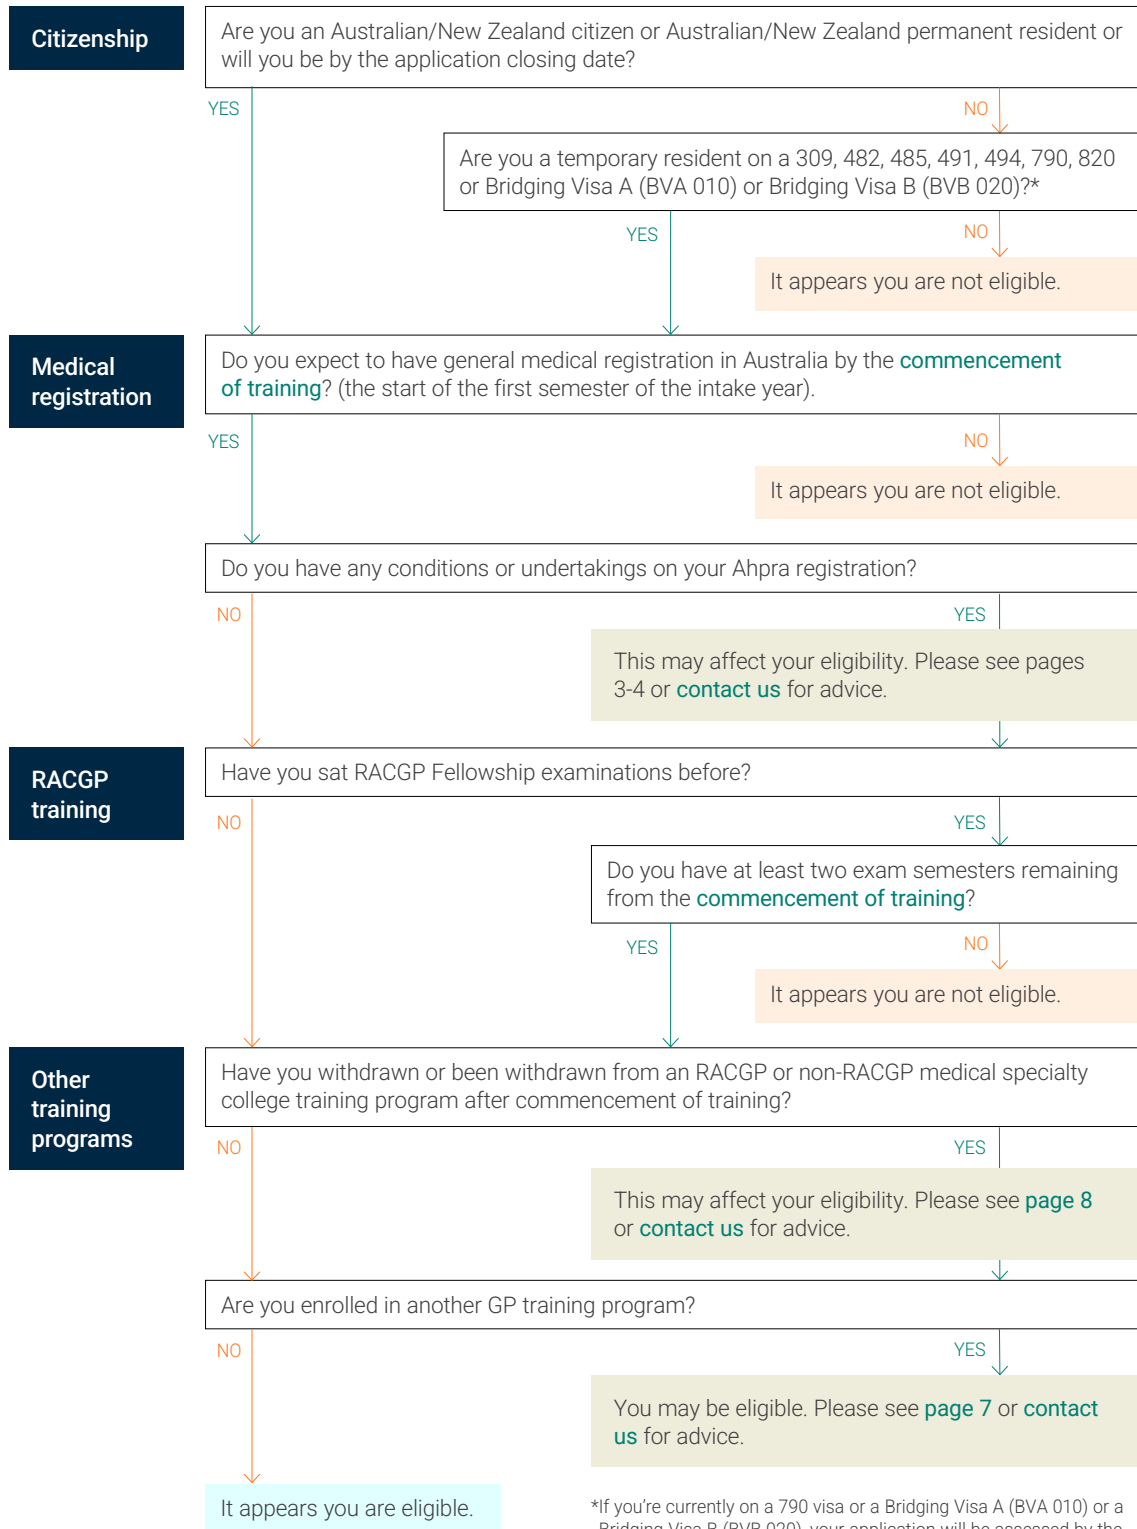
Citizenship

Are you an Australian/New Zealand citizen or Australian/New Zealand permanent resident or will you be by the application closing date?

YES

NO

Are you a temporary resident on a 309, 482, 485, 491, 494, 790, 820 or Bridging Visa A (BVA 010) or Bridging Visa B (BVB 020)?*

YES

NO

It appears you are not eligible.

Medical registration

Do you expect to have general medical registration in Australia by the commencement of training? (the start of the first semester of the intake year).

YES

NO

It appears you are not eligible.

Do you have any conditions or undertakings on your Ahpra registration?

NO

YES

This may affect your eligibility. Please see pages 3-4 or contact us for advice.

RACGP training

Have you sat RACGP Fellowship examinations before?

NO

YES

Do you have at least two exam semesters remaining from the commencement of training?

YES

NO

It appears you are not eligible.

Other training programs

Have you withdrawn or been withdrawn from an RACGP or non-RACGP medical specialty college training program after commencement of training?

NO

YES

This may affect your eligibility. Please see page 8 or contact us for advice.

Are you enrolled in another GP training program?

NO

YES

You may be eligible. Please see page 7 or contact us for advice.

It appears you are eligible.

*If you're currently on a 790 visa or a Bridging Visa A (BVA 010) or a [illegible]